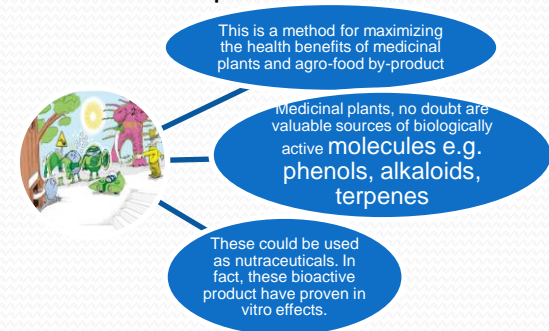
This is a method for maximizing the health benefits of medicinal plants and agro-food by-product

Medicinal plants, no doubt are valuable sources of biologically active molecules e.g. phenols, alkaloids, terpenes

These could be used as nutraceuticals. In fact, these bioactive product have proven in vitro effects.